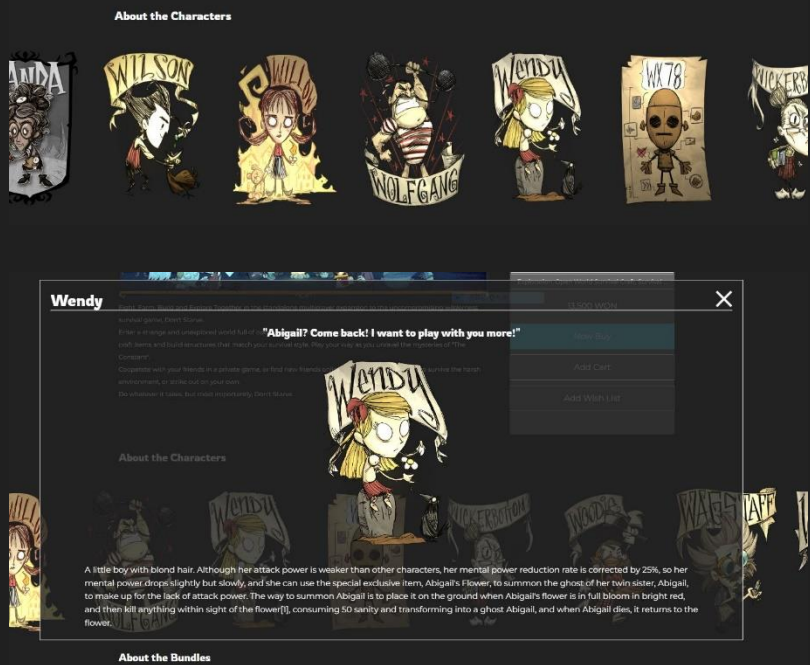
About the Characters

ANDA

WILSON

WILLOW

WOLFGANG

Wendy

WX78

WICKERB

Wendy

"Abigail? Come back! I want to play with you more!"

Wendy

A little boy with blond hair. Although her attack power is weaker than other characters, her mental power reduction rate is corrected by 25%, so her mental power drops slightly but slowly, and she can use the special exclusive item, Abigail's Flower, to summon the ghost of her twin sister, Abigail, to make up for the lack of attack power. The way to summon Abigail is to place it on the ground when Abigail's flower is in full bloom in bright red, and then kill anything within sight of the flower[1], consuming 50 sanity and transforming into a ghost Abigail, and when Abigail dies, it returns to the flower.

About the Bundles